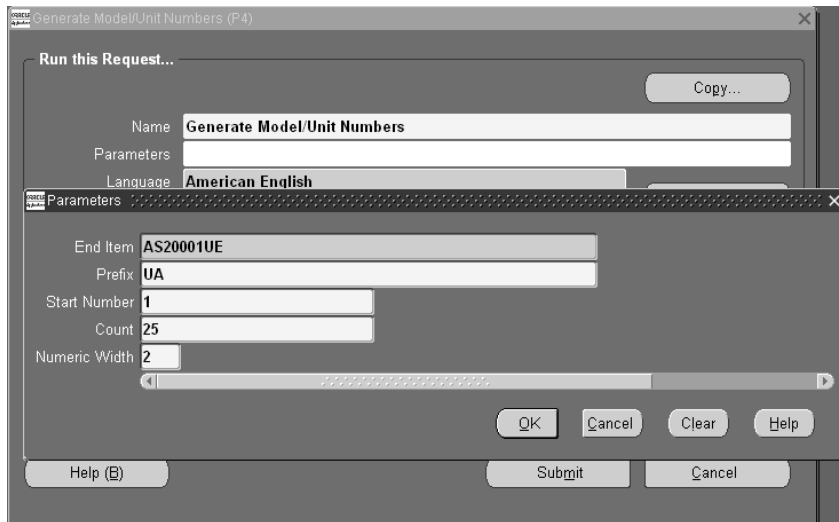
Generate Model/Unit Numbers (P4)

Run this Request...

Copy...

Name Generate Model/Unit Numbers

Parameters

Language American English

Parameters

End Item AS20001UE

Prefix UA

Start Number 1

Count 25

Numeric Width 2

OK Cancel Clear Help

Help (B) Submit Cancel